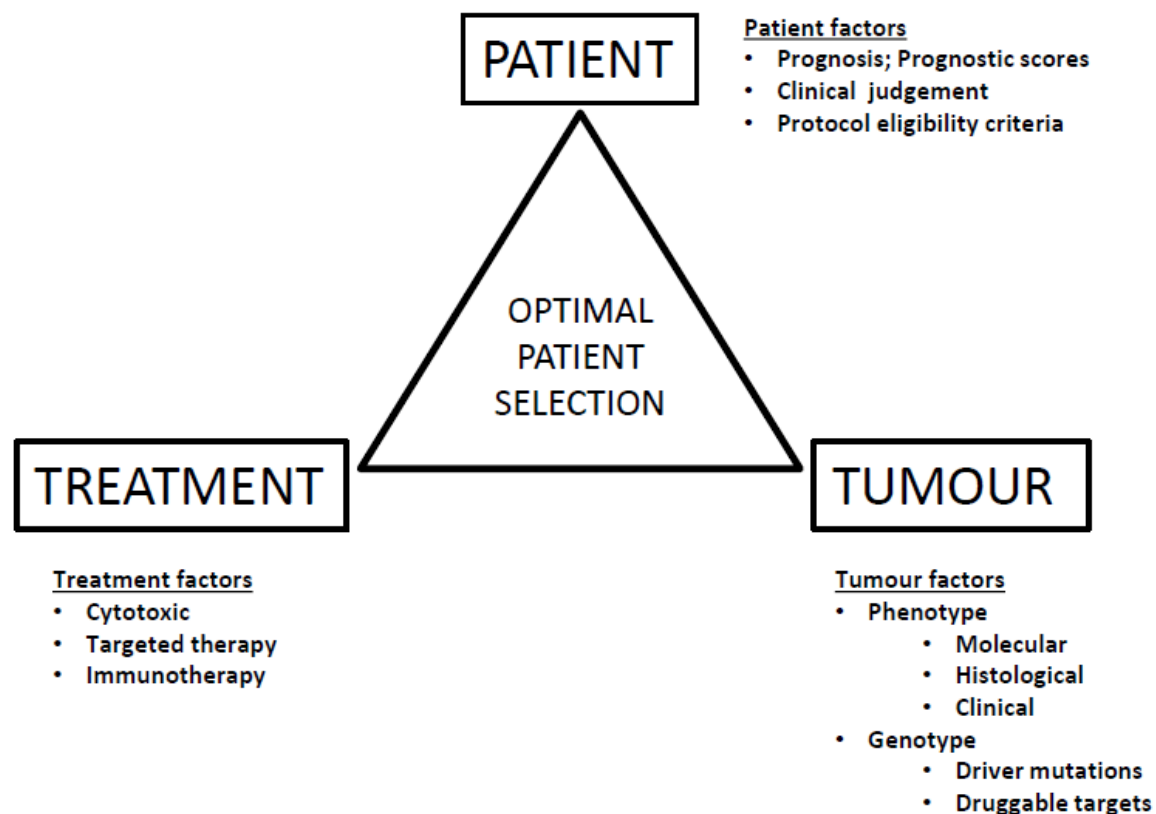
PATIENT

Patient factors
- Prognosis; Prognostic scores
- Clinical judgement
- Protocol eligibility criteria

OPTIMAL PATIENT SELECTION

TREATMENT

TUMOUR

Treatment factors
- Cytotoxic
- Targeted therapy
- Immunotherapy

Tumour factors
- Phenotype
  - Molecular
  - Histological
  - Clinical
- Genotype
  - Driver mutations
  - Druggable targets